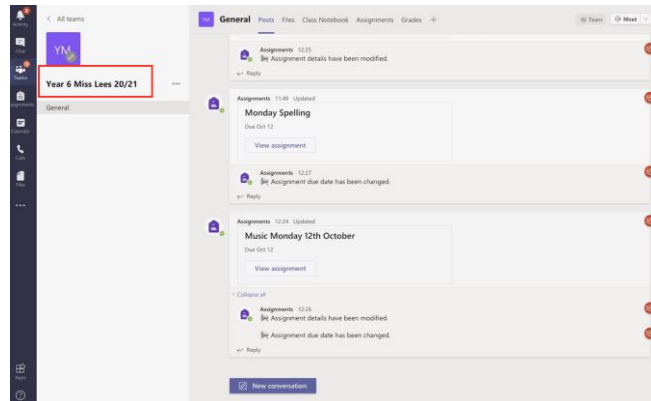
Activity
Chat
Teams
Assignments
Calendar
Calls
Files
...
Apps
?

< All teams

YM

Year 6 Miss Lees 20/21 ...

General

YM General Posts Files Class Notebook Assignments Grades +

Team Meet

Assignments 12:25
Assignment details have been modified.
← Reply

Assignments 11:49 Updated
Monday Spelling
Due Oct 12
View assignment

Assignments 12:27
Assignment due date has been changed.
← Reply

Assignments 12:24 Updated
Music Monday 12th October
Due Oct 12
View assignment

Collapse all

Assignments 12:26
Assignment details have been modified.

Assignment due date has been changed.
← Reply

New conversation